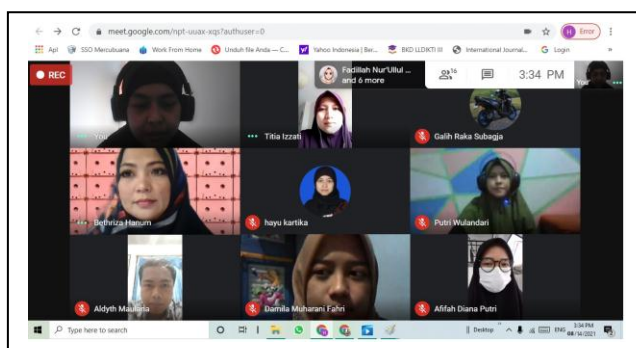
meet.google.com/npt-uuax-xqs?authuser=0

Error

Apl SSO Mercubuana Work From Home Unduh file Anda — C... Yahoo Indonesia | Ber... BKD LLDIKTI III International Journal... Login

REC

Fadilllah Nur'Ullul ... and 6 more

16

3:34 PM

You

Titia Izzati

Galih Raka Subagja

Bethriza Hanum

hayu kartika

Putri Wulandari

Aldyth Maulana

Damila Muharani Fahri

Afifah Diana Putri

Type here to search

Desktop ENG 3:34 PM 08/14/2021